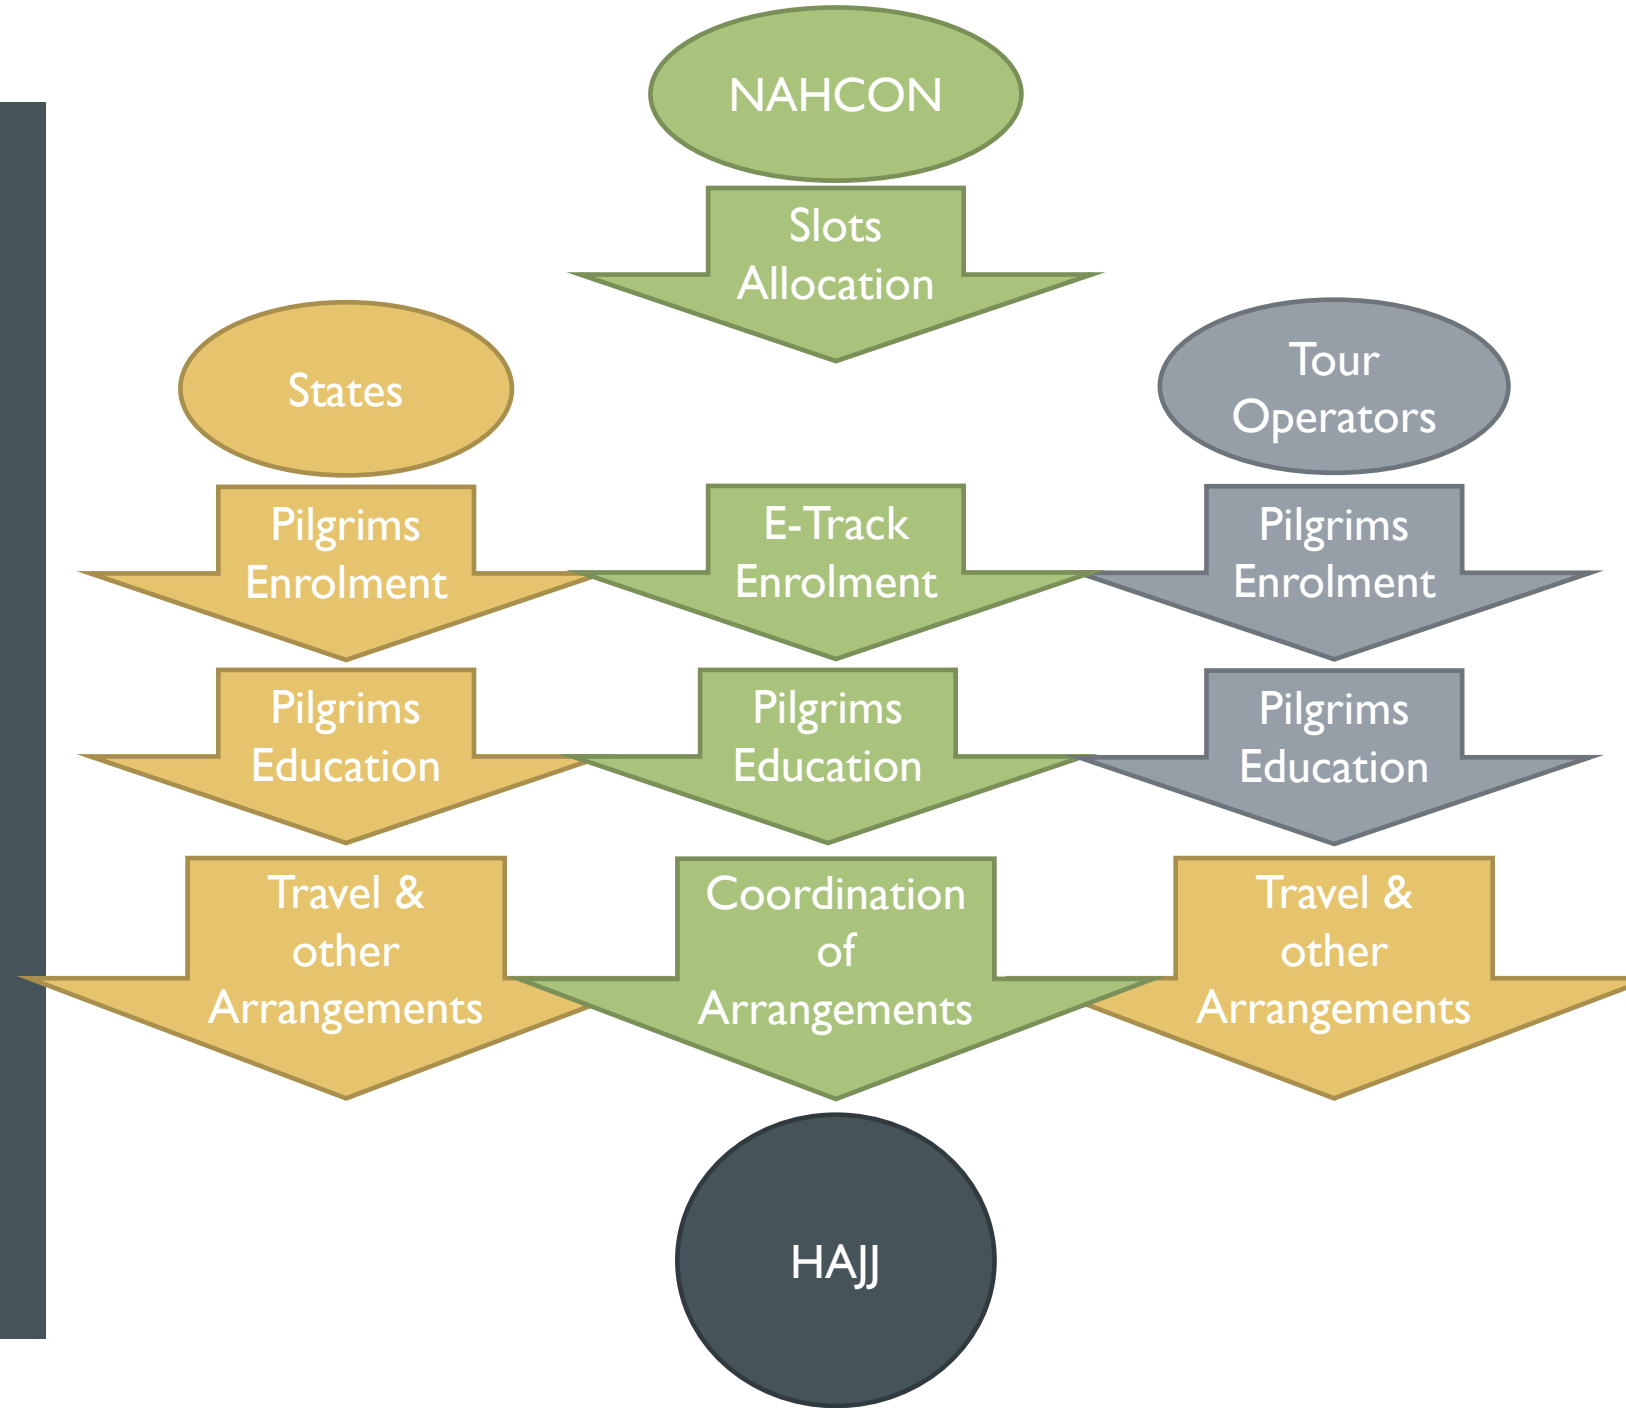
NAHCON

Slots Allocation

States

Tour Operators

Pilgrims Enrolment

E-Track Enrolment

Pilgrims Enrolment

Pilgrims Education

Pilgrims Education

Pilgrims Education

Travel & other Arrangements

Coordination of Arrangements

Travel & other Arrangements

HAJJ